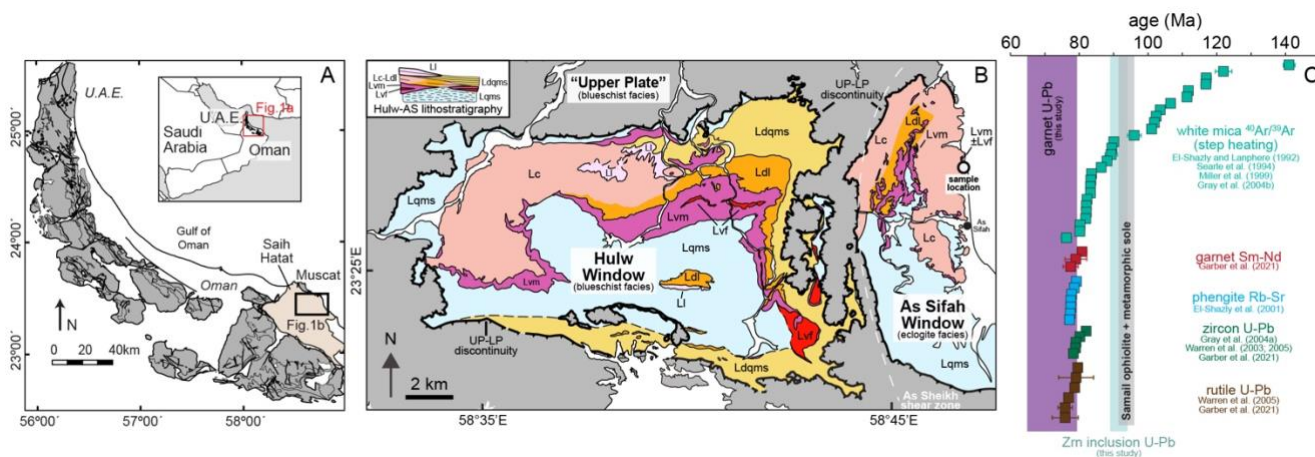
A
U.A.E.
U.A.E.
Saudi Arabia
Fig. 1a
Oman
25°00'
24°00'
23°00'
Gulf of Oman
Oman
Saih Hatat
Muscat
Fig. 1b
N
0 20 40km
56°00' 57°00' 58°00'

B
Ll
Lc-Ldl
Lvm
Lvf
Ldqms
Lqms
Hulw-AS lithostratigraphy
"Upper Plate"
(blueschist facies)
UP-LP discontinuity
Ldqms
Lc
Ldl
Lvm
Lqms
Lvf
Hulw Window
(blueschist facies)
Ldl
Ll
Lvm
Lqms
Lvf
UP-LP discontinuity
Ldqms
As Sifah Window
(eclogite facies)
Lc
Ldl
Lvm
Lvm ±Lvf
sample location
As Sifah
Lc
Lqms
As Sheikh shear zone
23°25'E
N
2 km
58°35'E
58°45'E

C
age (Ma)
60 80 100 120 140
garnet U-Pb
(this study)
Samail ophiolite + metamorphic sole
white mica $^{40}Ar/^{39}Ar$
(step heating)
El-Shazly and Lanphere (1992)
Searle et al. (1994)
Miller et al. (1999)
Gray et al. (2004b)
garnet Sm-Nd
Garber et al. (2021)
phengite Rb-Sr
El-Shazly et al. (2001)
zircon U-Pb
Gray et al. (2004a)
Warren et al. (2003; 2005)
Garber et al. (2021)
rutile U-Pb
Warren et al. (2005)
Garber et al. (2021)
Zrn inclusion U-Pb
(this study)